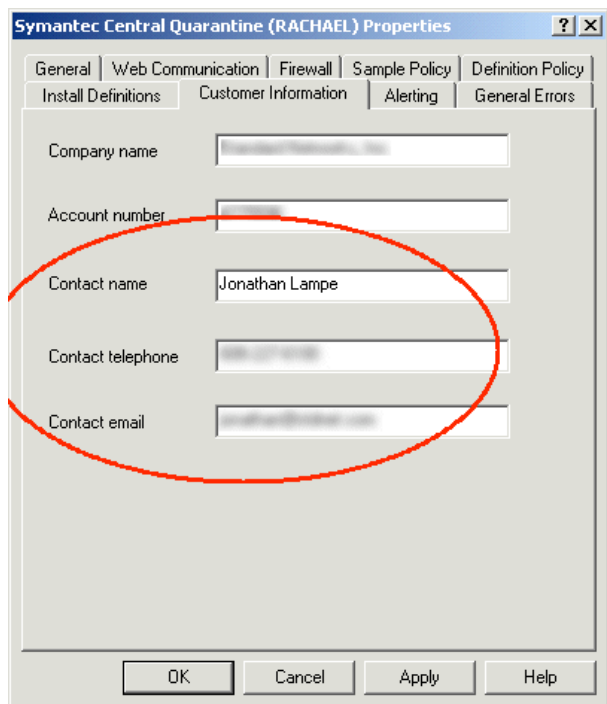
Symantec Central Quarantine (RACHAEL) Properties

? X

General | Web Communication | Firewall | Sample Policy | Definition Policy

Install Definitions | Customer Information | Alerting | General Errors

Company name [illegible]

Account number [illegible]

Contact name Jonathan Lampe

Contact telephone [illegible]

Contact email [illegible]

OK Cancel Apply Help